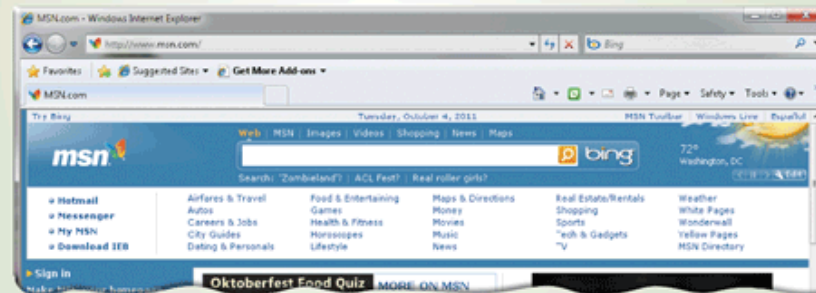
MSN.com - Windows Internet Explorer

http://www.msn.com/

Bing

Favorites | Suggested Sites ▾ | Get More Add-ons ▾

MSN.com

Page ▾ Safety ▾ Tools ▾

Try Bing | Tuesday, October 4, 2011 | MSN Toolbar | Windows Live | Español

Web | MSN | Images | Videos | Shopping | News | Maps

msn

bing

72° Washington, DC

Search: 'Zombieland') | ACL Fest? | Real roller girls?

Hotmail
Messenger
My MSN
Download IE8

Airfares & Travel
Autos
Careers & Jobs
City Guides
Dating & Personals

Food & Entertaining
Games
Health & Fitness
Horoscopes
Lifestyle

Maps & Directions
Money
Movies
Music
News

Real Estate/Rentals
Shopping
Sports
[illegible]ech & Gadgets
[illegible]V

Weather
White Pages
Wonderwall
Yellow Pages
MSN Directory

Sign in

Oktoberfest Food Quiz

MORE ON MSN